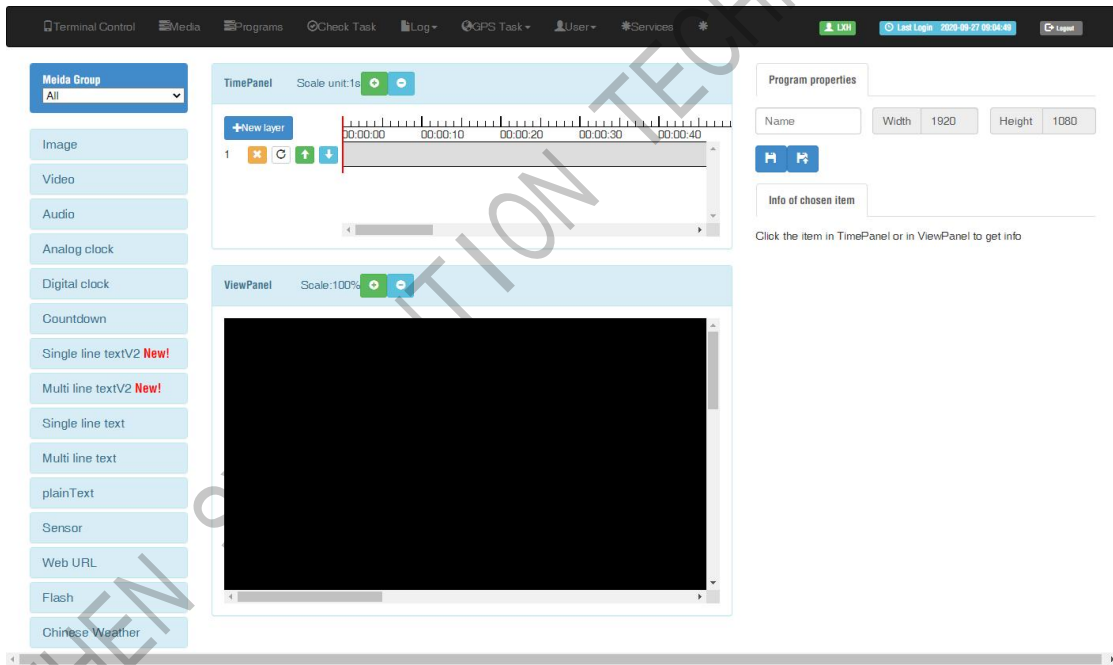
Terminal Control Media Programs Check Task Log GPS Task User Services LXH Last Login 2020-09-27 09:04:49 Logout

Meida Group
All

Image
Video
Audio
Analog clock
Digital clock
Countdown
Single line textV2 New!
Multi line textV2 New!
Single line text
Multi line text
plainText
Sensor
Web URL
Flash
Chinese Weather

TimePanel Scale unit:1s

New layer
00:00:00 00:00:10 00:00:20 00:00:30 00:00:40
1

ViewPanel Scale:100%

Program properties
Name Width 1920 Height 1080

Info of chosen item
Click the item in TimePanel or in ViewPanel to get info

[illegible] TION TECH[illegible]
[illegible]HEN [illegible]